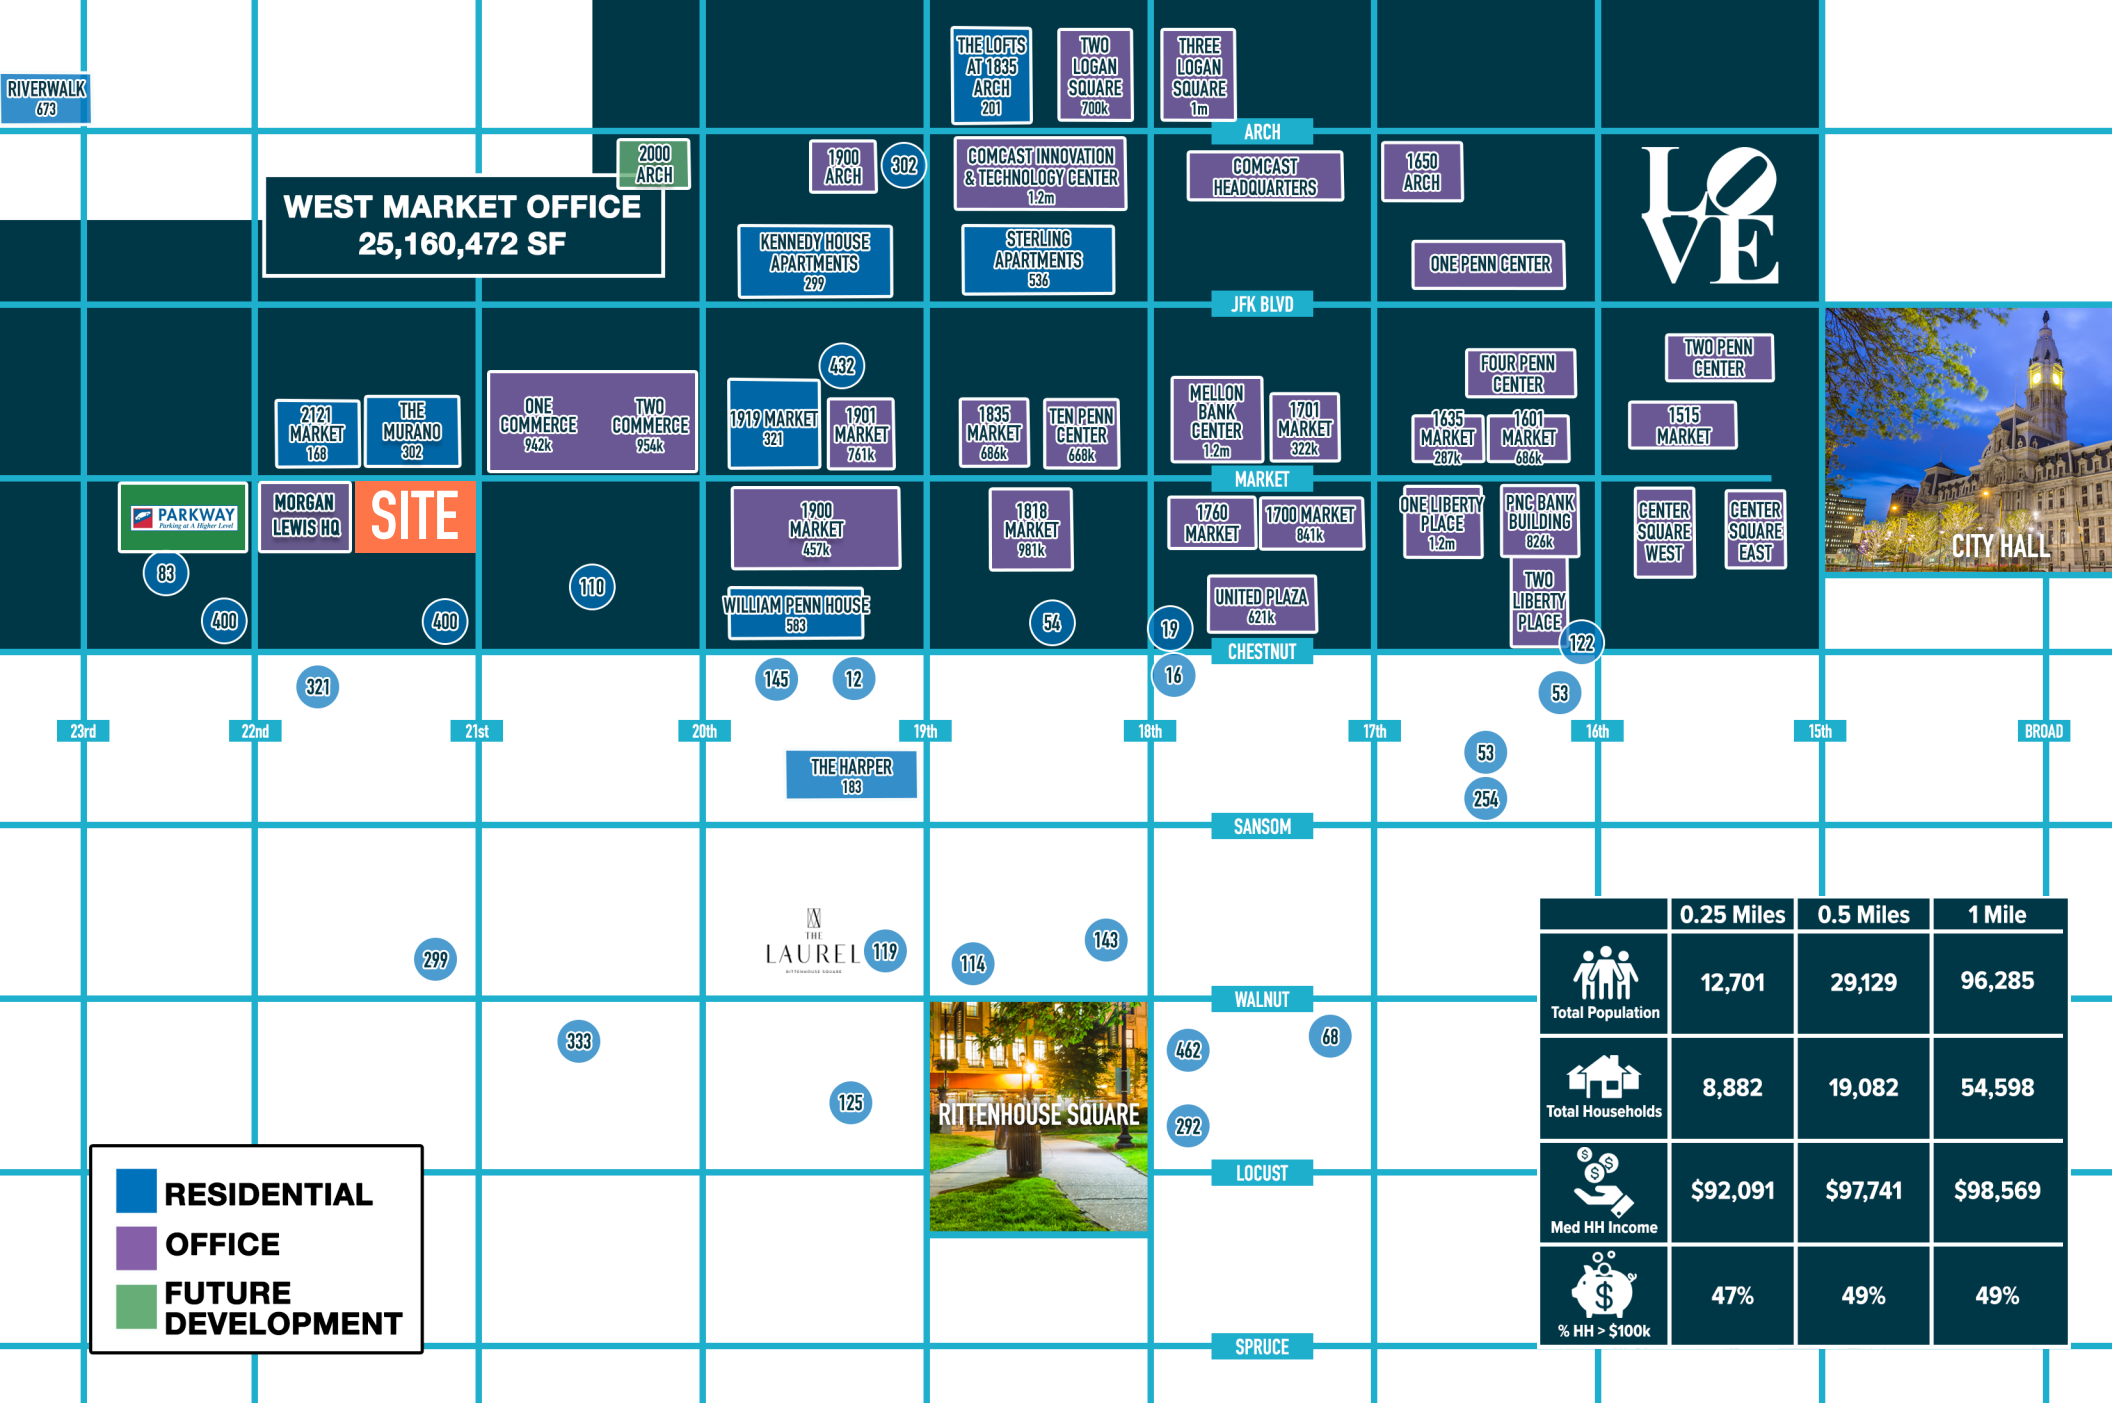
RIVERWALK 673

THE LOFTS AT 1835 ARCH 201

TWO LOGAN SQUARE 700k

THREE LOGAN SQUARE 1m

ARCH

2000 ARCH

1900 ARCH

302

COMCAST INNOVATION & TECHNOLOGY CENTER 1.2m

COMCAST HEADQUARTERS

1650 ARCH

LOVE

WEST MARKET OFFICE
25,160,472 SF

KENNEDY HOUSE APARTMENTS 299

STERLING APARTMENTS 536

ONE PENN CENTER

JFK BLVD

432

FOUR PENN CENTER

TWO PENN CENTER

2121 MARKET 168

THE MURANO 302

ONE COMMERCE 942k

TWO COMMERCE 954k

1919 MARKET 321

1901 MARKET 761k

1835 MARKET 686k

TEN PENN CENTER 668k

MELLON BANK CENTER 1.2m

1701 MARKET 322k

1635 MARKET 287k

1601 MARKET 686k

1515 MARKET

MARKET

PARKWAY Parking at A Higher Level

MORGAN LEWIS HQ

SITE

1900 MARKET 457k

1818 MARKET 981k

1760 MARKET

1700 MARKET 841k

ONE LIBERTY PLACE 1.2m

PNC BANK BUILDING 826k

CENTER SQUARE WEST

CENTER SQUARE EAST

CITY HALL

83

110

TWO LIBERTY PLACE

400

400

WILLIAM PENN HOUSE 583

54

19

UNITED PLAZA 621k

122

CHESTNUT

321

145

12

16

53

23rd

22nd

21st

20th

19th

18th

17th

16th

15th

BROAD

THE HARPER 183

53

254

SANSOM

THE LAUREL

119

114

143

299

| | 0.25 Miles | 0.5 Miles | 1 Mile |
|---|---|---|---|
| Total Population | 12,701 | 29,129 | 96,285 |
| Total Households | 8,882 | 19,082 | 54,598 |
| Med HH Income | $92,091 | $97,741 | $98,569 |
| % HH > $100k | 47% | 49% | 49% |

WALNUT

333

462

68

125

RITTENHOUSE SQUARE

292

LOCUST

RESIDENTIAL
OFFICE
FUTURE DEVELOPMENT

SPRUCE